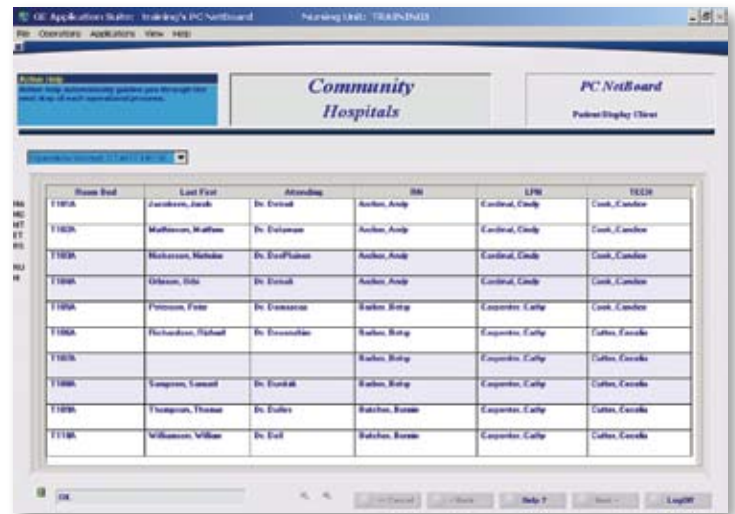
GE Application Suite: training's PC NetBoard Nursing Unit: TRAINING

File Operations Applications View Help

Active Help
Active help automatically guides you through the next step of each operational process.

Community Hospitals

PC NetBoard
Patient Display Client

| Room Bed | Last First | Attending | RN | LPN | TECH |
|---|---|---|---|---|---|
| T101A | Jacobson, Jacob | Dr. Detroit | Anchor, Andy | Cardinal, Cindy | Cook, Candice |
| T102A | Matthewson, Matthew | Dr. Delaware | Anchor, Andy | Cardinal, Cindy | Cook, Candice |
| T103A | Nickerson, Nicholas | Dr. DesPlaines | Anchor, Andy | Cardinal, Cindy | Cook, Candice |
| T104A | Orleans, Otis | Dr. Detroit | Anchor, Andy | Cardinal, Cindy | Cook, Candice |
| T105A | Peterson, Peter | Dr. Damascus | Barker, Betsy | Carpenter, Cathy | Cook, Candice |
| T106A | Richardson, Richard | Dr. Dessaulnier | Barker, Betsy | Carpenter, Cathy | Cutter, Cecelia |
| T107A | | | Barker, Betsy | Carpenter, Cathy | Cutter, Cecelia |
| T108A | Sampson, Samuel | Dr. Dentist | Barker, Betsy | Carpenter, Cathy | Cutter, Cecelia |
| T109A | Thompson, Thomas | Dr. Dallas | Butcher, Bonnie | Carpenter, Cathy | Cutter, Cecelia |
| T110A | Williamson, William | Dr. Dell | Butcher, Bonnie | Carpenter, Cathy | Cutter, Cecelia |

OK

Cancel < Back Help ? Next > LogOff